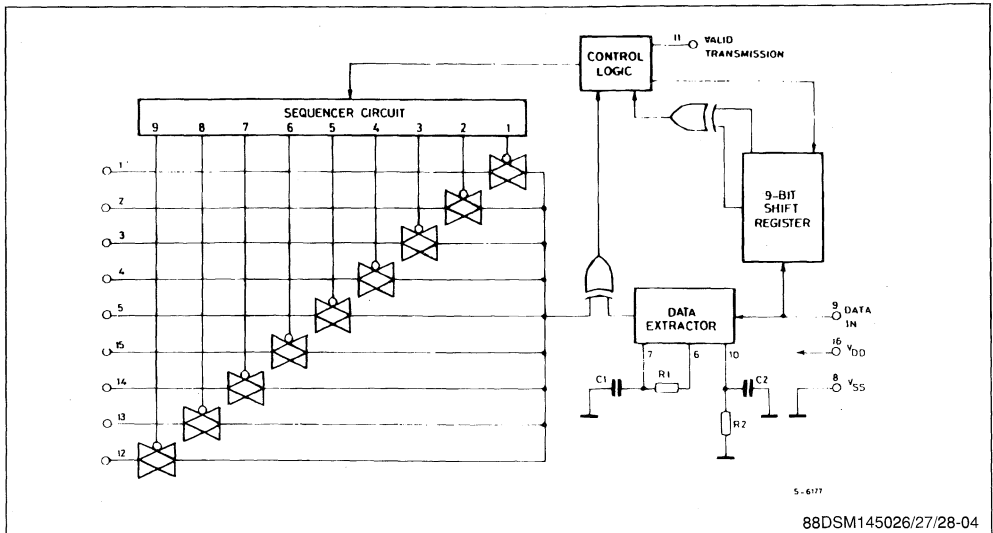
CONTROL LOGIC

11 VALID TRANSMISSION

SEQUENCER CIRCUIT

9 8 7 6 5 4 3 2 1

1
2
3
4
5
15
14
13
12

9-BIT SHIFT REGISTER

DATA EXTRACTOR

7 6 10

9 DATA IN

16 $V_{DD}$

8 $V_{SS}$

C1

R1

C2

R2

5-6177

88DSM145026/27/28-04